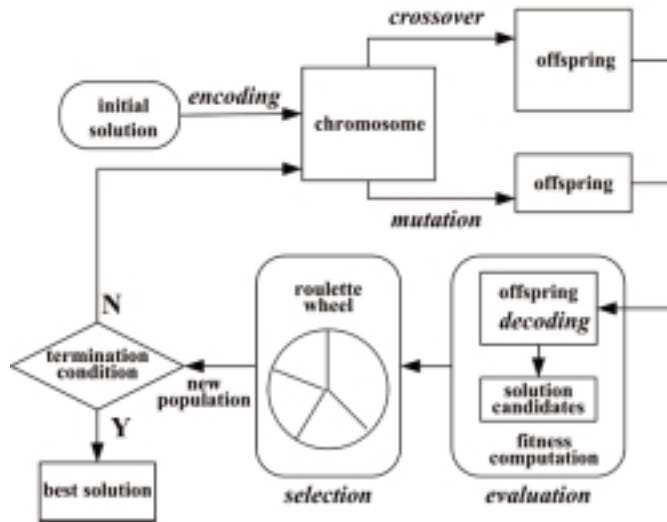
crossover

offspring

initial solution

encoding

chromosome

offspring

mutation

roulette wheel

offspring decoding

N

termination condition

new population

solution candidates

Y

fitness computation

best solution

selection

evaluation